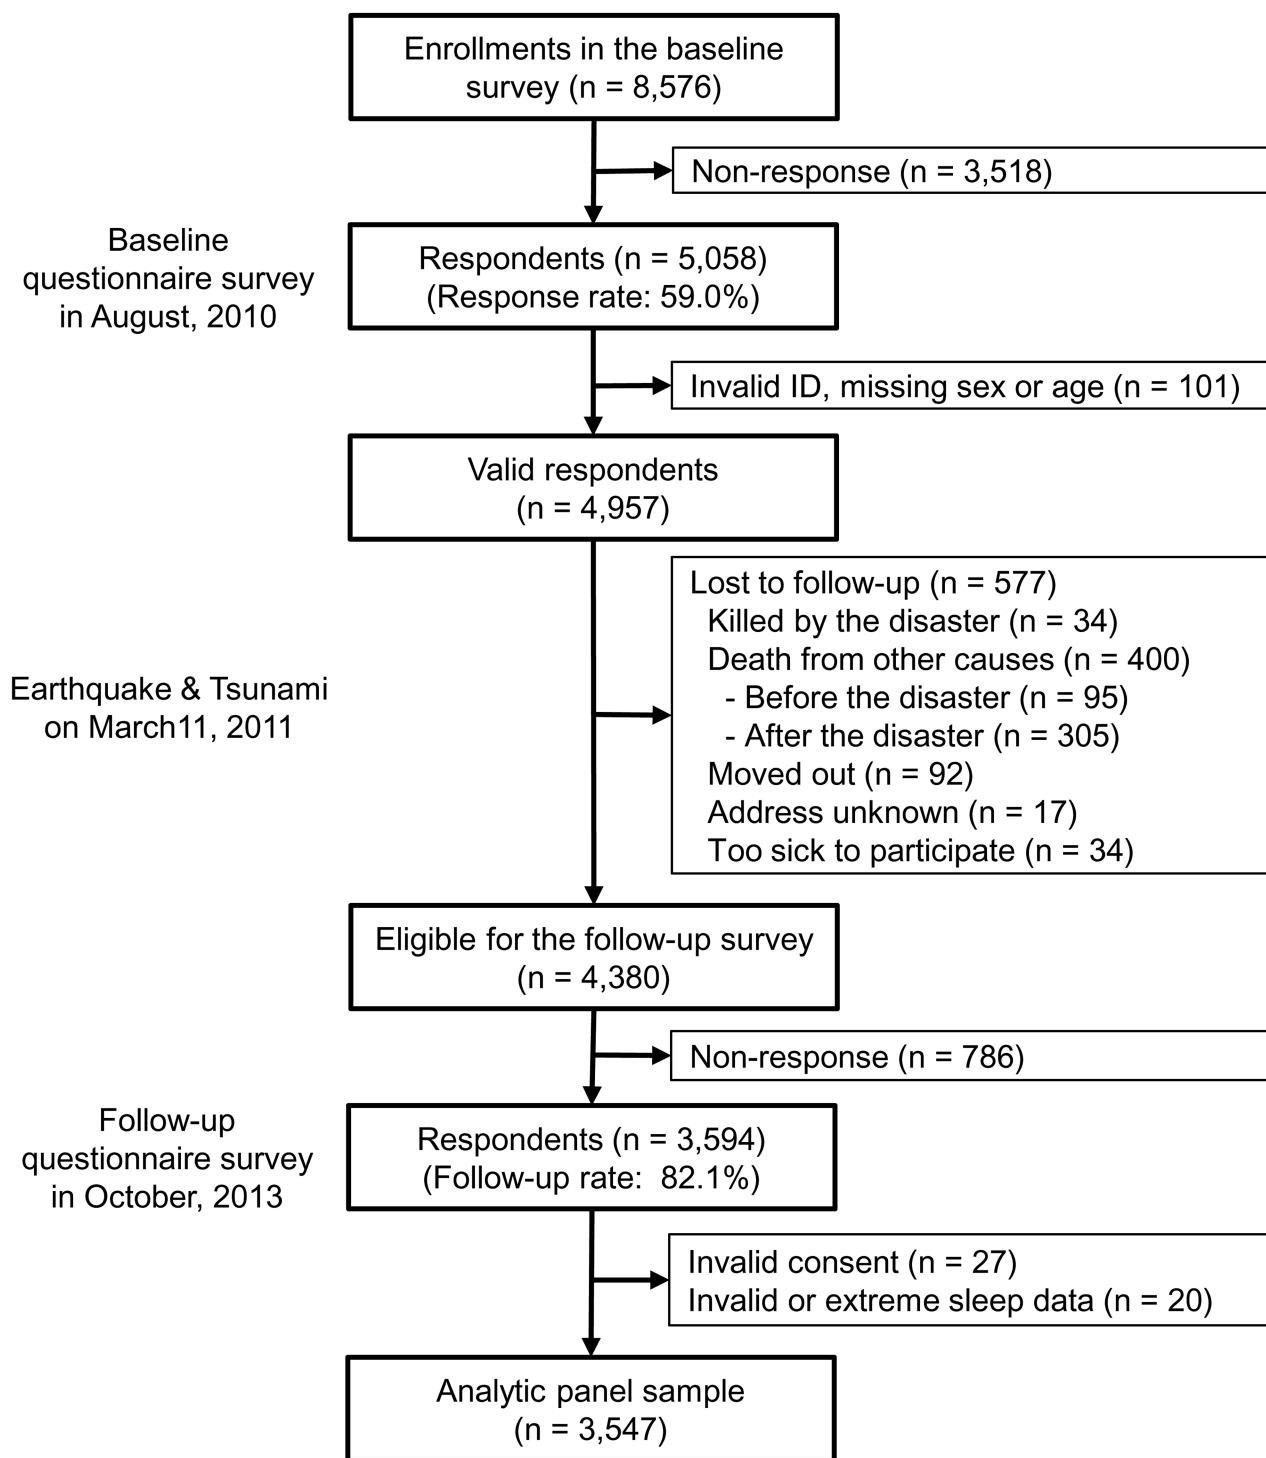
Enrollments in the baseline survey (n = 8,576)

Non-response (n = 3,518)

Baseline questionnaire survey in August, 2010

Respondents (n = 5,058)
(Response rate: 59.0%)

Invalid ID, missing sex or age (n = 101)

Valid respondents
(n = 4,957)

Lost to follow-up (n = 577)
Killed by the disaster (n = 34)
Death from other causes (n = 400)
- Before the disaster (n = 95)
- After the disaster (n = 305)
Moved out (n = 92)
Address unknown (n = 17)
Too sick to participate (n = 34)

Earthquake & Tsunami on March11, 2011

Eligible for the follow-up survey
(n = 4,380)

Non-response (n = 786)

Follow-up questionnaire survey in October, 2013

Respondents (n = 3,594)
(Follow-up rate: 82.1%)

Invalid consent (n = 27)
Invalid or extreme sleep data (n = 20)

Analytic panel sample
(n = 3,547)